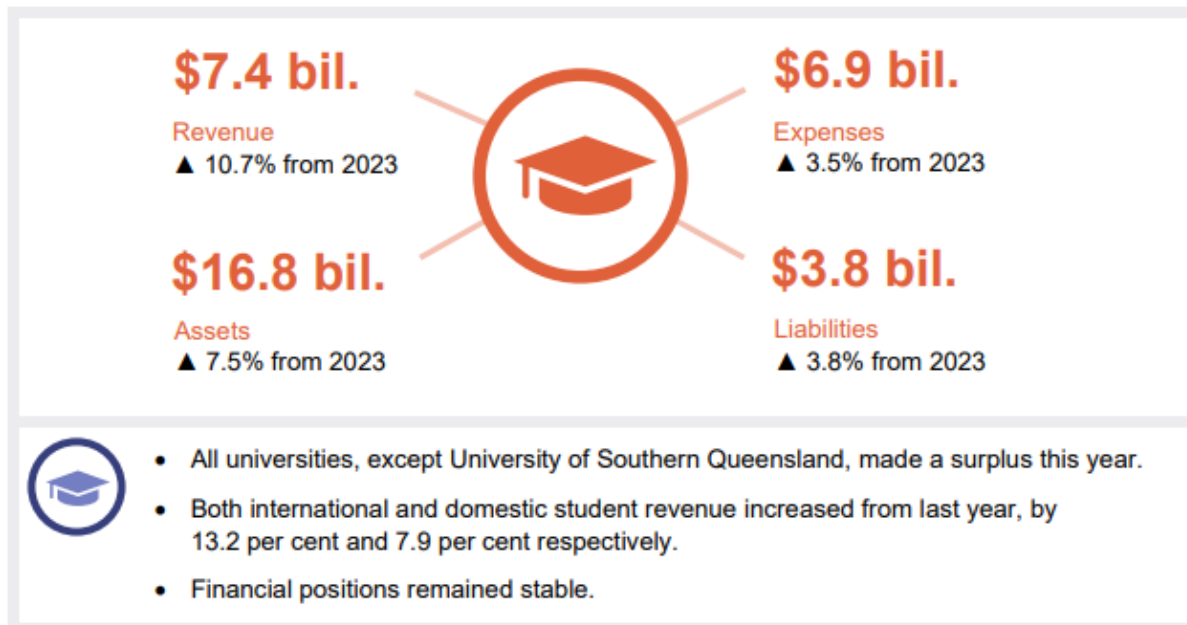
$7.4 bil.

Revenue
▲ 10.7% from 2023

$6.9 bil.

Expenses
▲ 3.5% from 2023

$16.8 bil.

Assets
▲ 7.5% from 2023

$3.8 bil.

Liabilities
▲ 3.8% from 2023

- All universities, except University of Southern Queensland, made a surplus this year.
- Both international and domestic student revenue increased from last year, by 13.2 per cent and 7.9 per cent respectively.
- Financial positions remained stable.